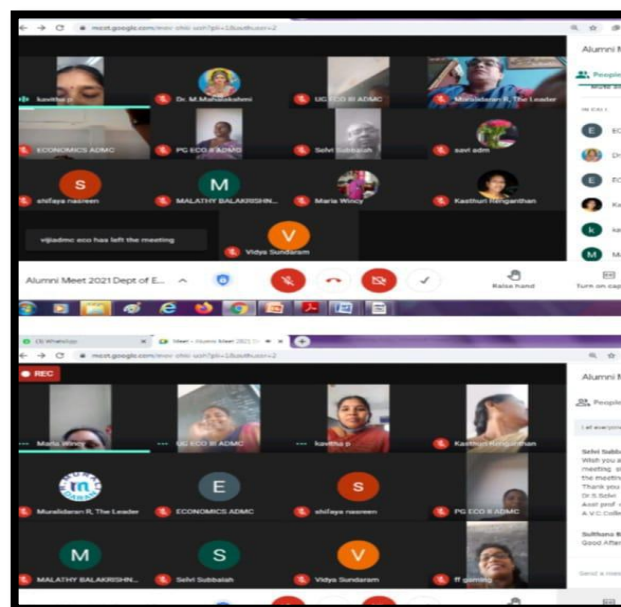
meet.google.com/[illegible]

kavitha p
Dr. M.Mahalakshmi
UG ECO III ADMC
Muralidaran R, The Leader
ECONOMICS ADMC
PG ECO II ADMC
Selvi Subbaiah
savi adm
S
shifaya nasreen
M
MALATHY BALAKRISHN...
Maria Wincy
Kasthuri Renganthan
vijiadmc eco has left the meeting
V
Vidya Sundaram

Alumni Meet 2021 Dept of E...
Raise hand
Turn on cap

Alumni M
People
IN CALL
E EC
Dr
E EC
Ka
k ka
M M

WhatsApp
Meet - Alumni Meet 2021 D
meet.google.com/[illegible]
REC
Maria Wincy
UG ECO III ADMC
kavitha p
Kasthuri Renganthan
E
S
Muralidaran R, The Leader
ECONOMICS ADMC
shifaya nasreen
PG ECO II ADMC
M
S
V
MALATHY BALAKRISHN...
Selvi Subbaiah
Vidya Sundaram
ff gaming

Alumni M
People
Let everyone
Selvi Subb
Wish you a
meeting. al
the meetin
Thank you
Dr.S.Selvi
Asst prof
A.V.C.Coll
Sulthana B
Good After
Send a mes